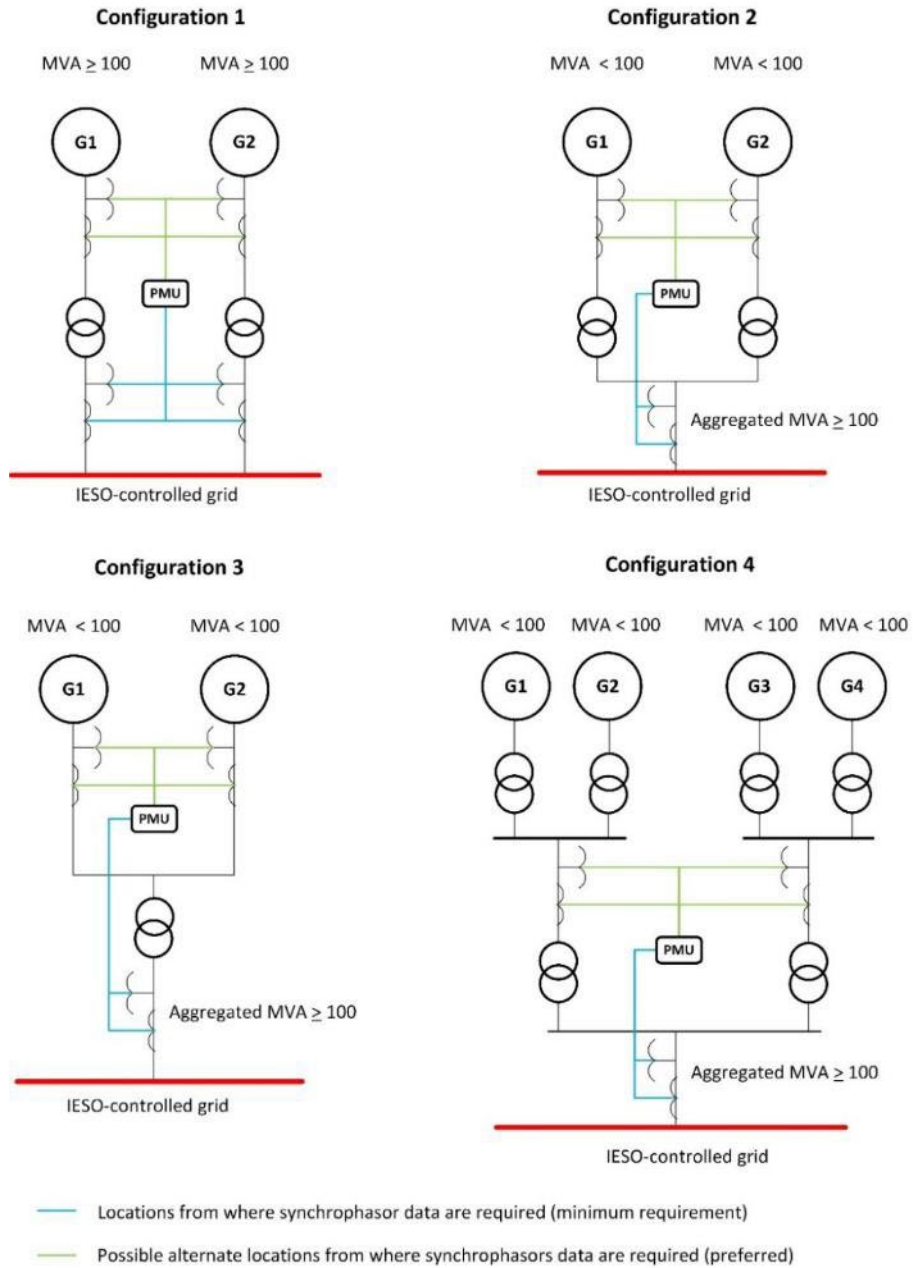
Configuration 1

MVA $\geq$ 100 MVA $\geq$ 100

G1 G2

PMU

IESO-controlled grid

Configuration 2

MVA < 100 MVA < 100

G1 G2

PMU

Aggregated MVA $\geq$ 100

IESO-controlled grid

Configuration 3

MVA < 100 MVA < 100

G1 G2

PMU

Aggregated MVA $\geq$ 100

IESO-controlled grid

Configuration 4

MVA < 100 MVA < 100 MVA < 100 MVA < 100

G1 G2 G3 G4

PMU

Aggregated MVA $\geq$ 100

IESO-controlled grid

Locations from where synchrophasor data are required (minimum requirement)

Possible alternate locations from where synchrophasors data are required (preferred)